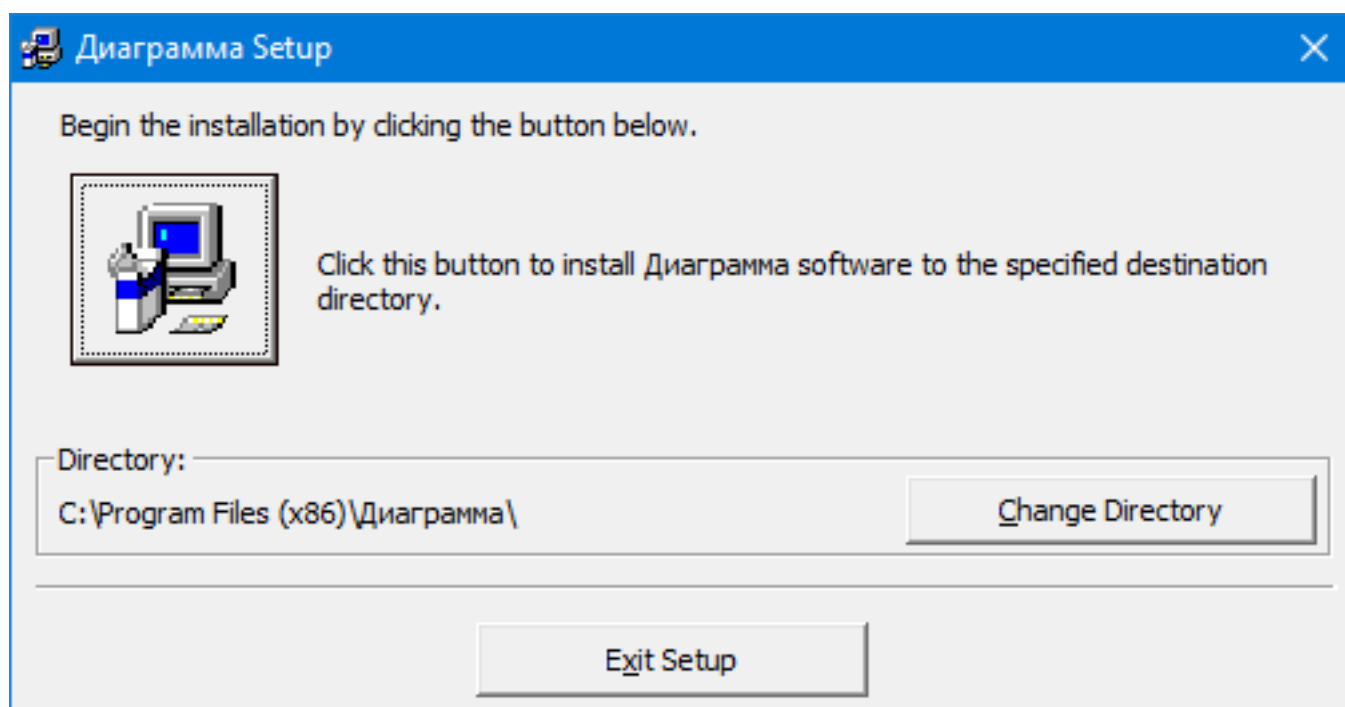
Диаграмма Setup

Begin the installation by clicking the button below.

Click this button to install Диаграмма software to the specified destination directory.

Directory:

C:\Program Files (x86)\Диаграмма\

Change Directory

Exit Setup